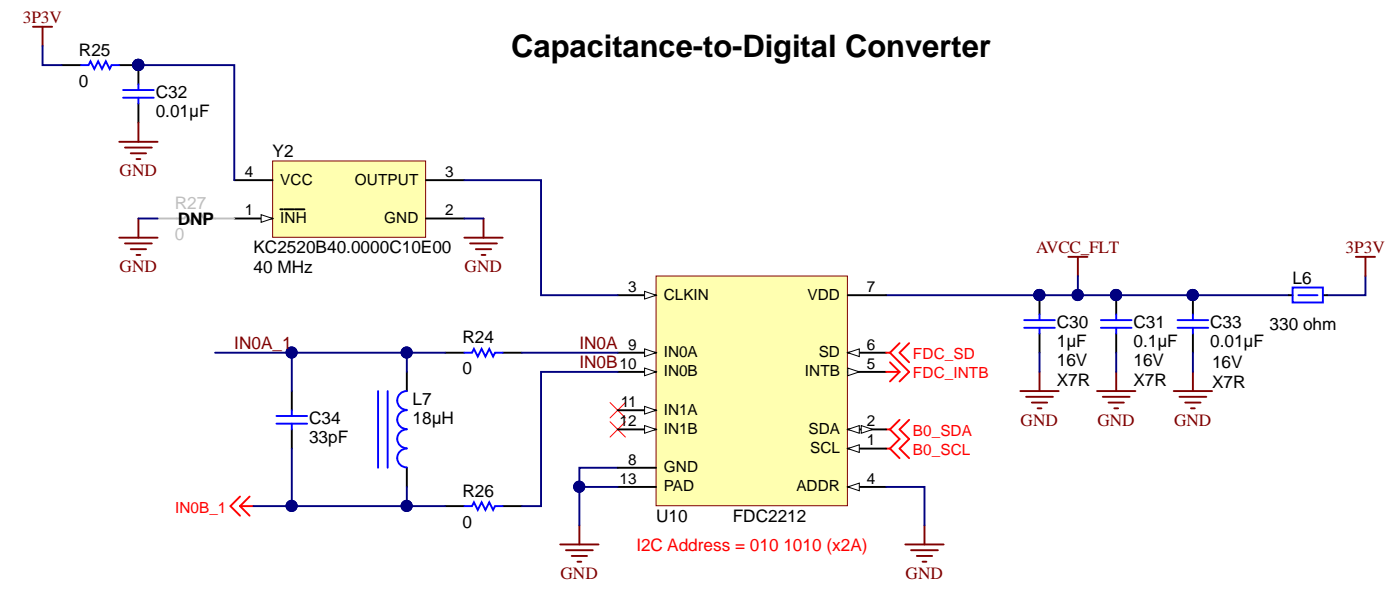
Capacitance-to-Digital Converter

3P3V
R25
0
C32
0.01µF
GND

Y2
4 VCC
OUTPUT 3
R27
DNP
0
1 $\overline{INH}$
GND 2
GND
GND
KC2520B40.0000C10E00
40 MHz

AVCC_FLT
3P3V
L6
330 ohm
C30
1µF
16V
X7R
C31
0.1µF
16V
X7R
C33
0.01µF
16V
X7R
GND
GND
GND

3 CLKIN
VDD 7
IN0A_1
R24
0
IN0A
IN0B
9 IN0A
10 IN0B
SD 6
INTB 5
FDC_SD
FDC_INTB
L7
18µH
C34
33pF
11 IN1A
12 IN1B
SDA 2
SCL 1
B0_SDA
B0_SCL
8 GND
13 PAD
ADDR 4
IN0B_1
R26
0
U10
FDC2212
I2C Address = 010 1010 (x2A)
GND
GND